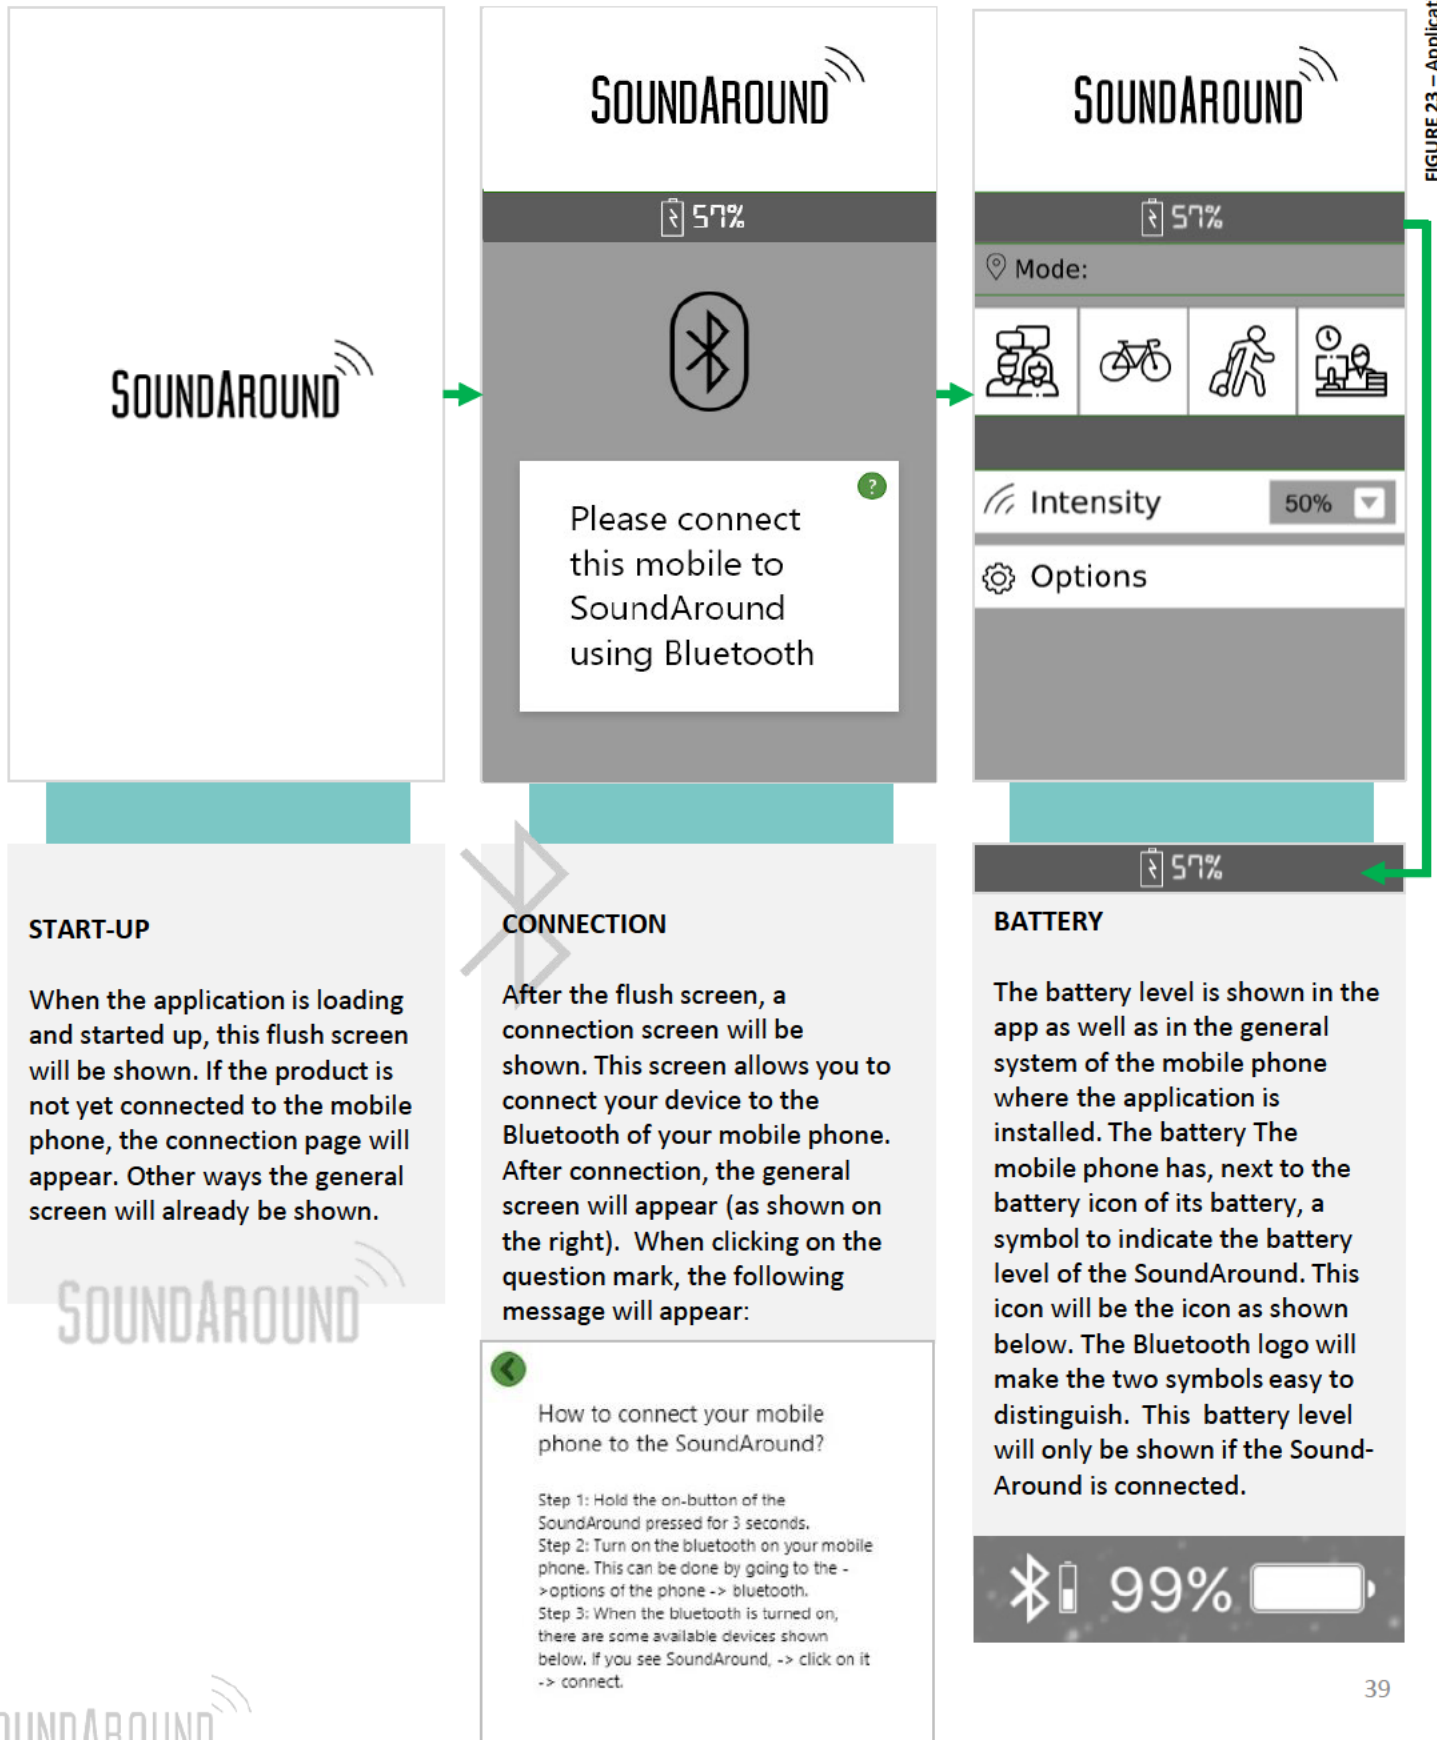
SOUNDAROUND

SOUNDAROUND

57%

Please connect this mobile to SoundAround using Bluetooth

?

SOUNDAROUND

57%

Mode:

Intensity 50%

Options

FIGURE 23 – Applicat

START-UP

When the application is loading and started up, this flush screen will be shown. If the product is not yet connected to the mobile phone, the connection page will appear. Other ways the general screen will already be shown.

SOUNDAROUND

CONNECTION

After the flush screen, a connection screen will be shown. This screen allows you to connect your device to the Bluetooth of your mobile phone. After connection, the general screen will appear (as shown on the right). When clicking on the question mark, the following message will appear:

How to connect your mobile phone to the SoundAround?

Step 1: Hold the on-button of the SoundAround pressed for 3 seconds.
Step 2: Turn on the bluetooth on your mobile phone. This can be done by going to the ->options of the phone -> bluetooth.
Step 3: When the bluetooth is turned on, there are some available devices shown below. If you see SoundAround, -> click on it -> connect.

57%

BATTERY

The battery level is shown in the app as well as in the general system of the mobile phone where the application is installed. The battery The mobile phone has, next to the battery icon of its battery, a symbol to indicate the battery level of the SoundAround. This icon will be the icon as shown below. The Bluetooth logo will make the two symbols easy to distinguish. This battery level will only be shown if the Sound-Around is connected.

99%

OUNDAROUND

39